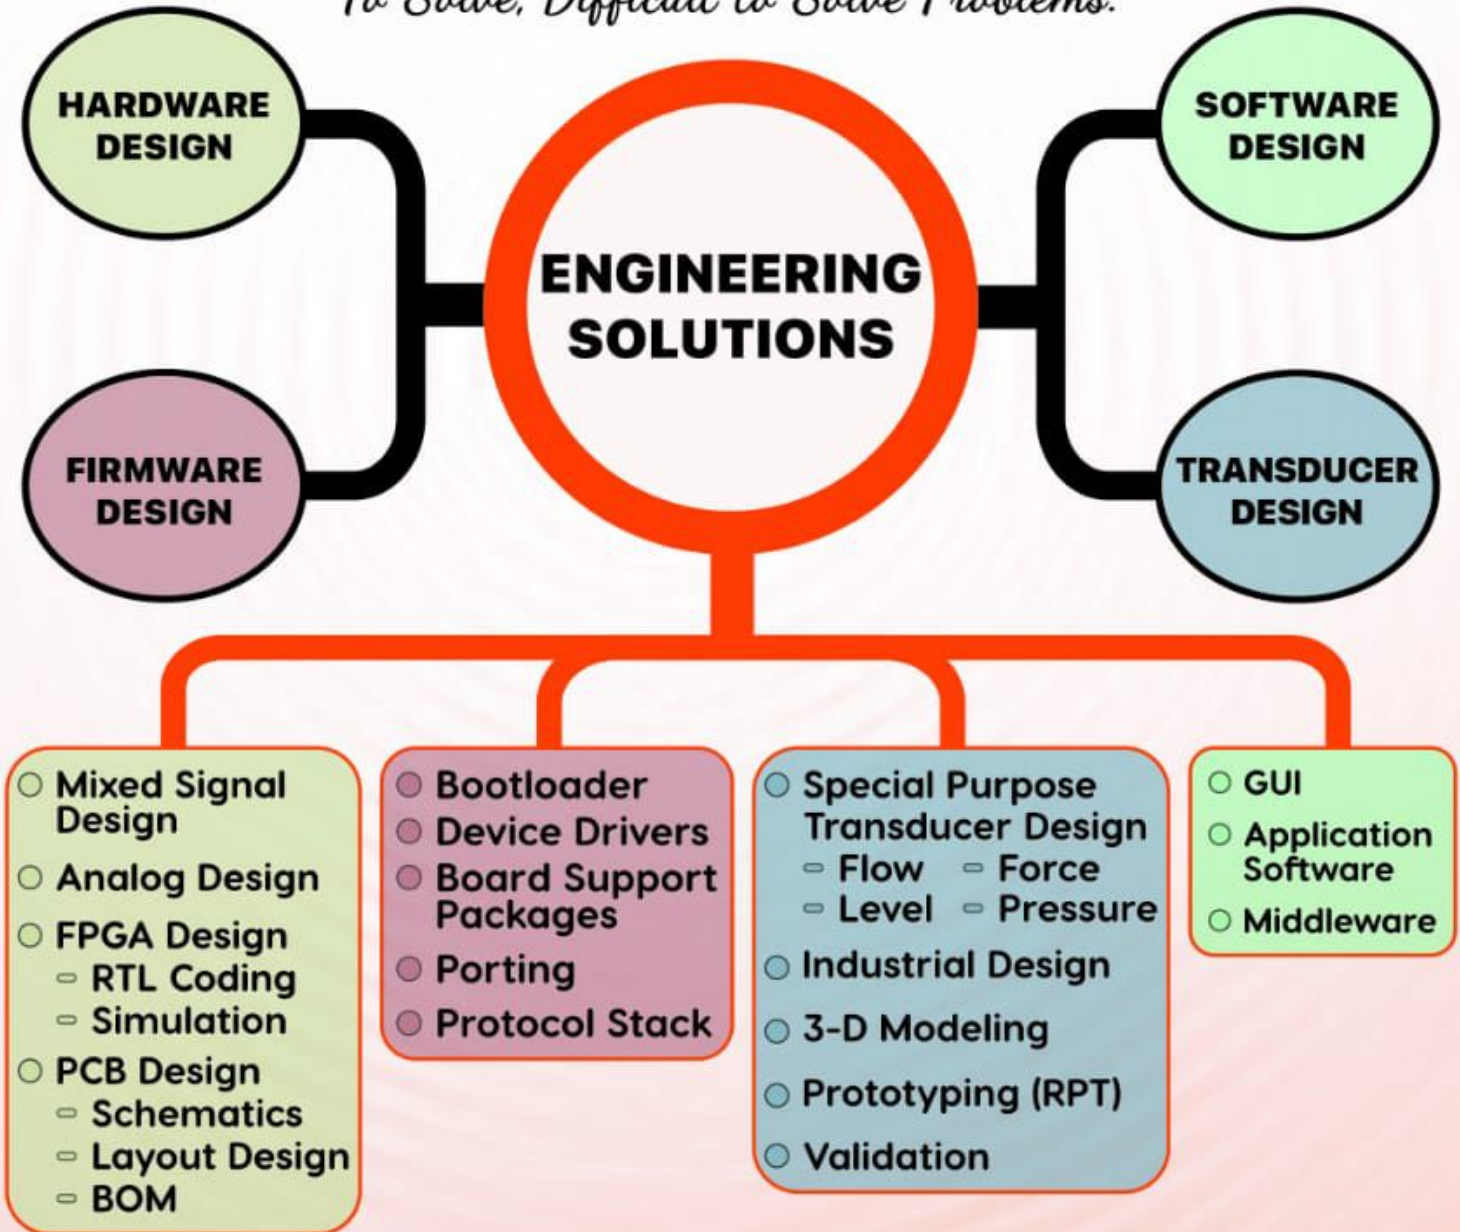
To Solve, Difficult to Solve Problems.

HARDWARE DESIGN

SOFTWARE DESIGN

ENGINEERING SOLUTIONS

FIRMWARE DESIGN

TRANSDUCER DESIGN

- Mixed Signal Design
- Analog Design
- FPGA Design
  - RTL Coding
  - Simulation
- PCB Design
  - Schematics
  - Layout Design
  - BOM

- Bootloader
- Device Drivers
- Board Support Packages
- Porting
- Protocol Stack

- Special Purpose Transducer Design
  - Flow
  - Force
  - Level
  - Pressure
- Industrial Design
- 3-D Modeling
- Prototyping (RPT)
- Validation

- GUI
- Application Software
- Middleware